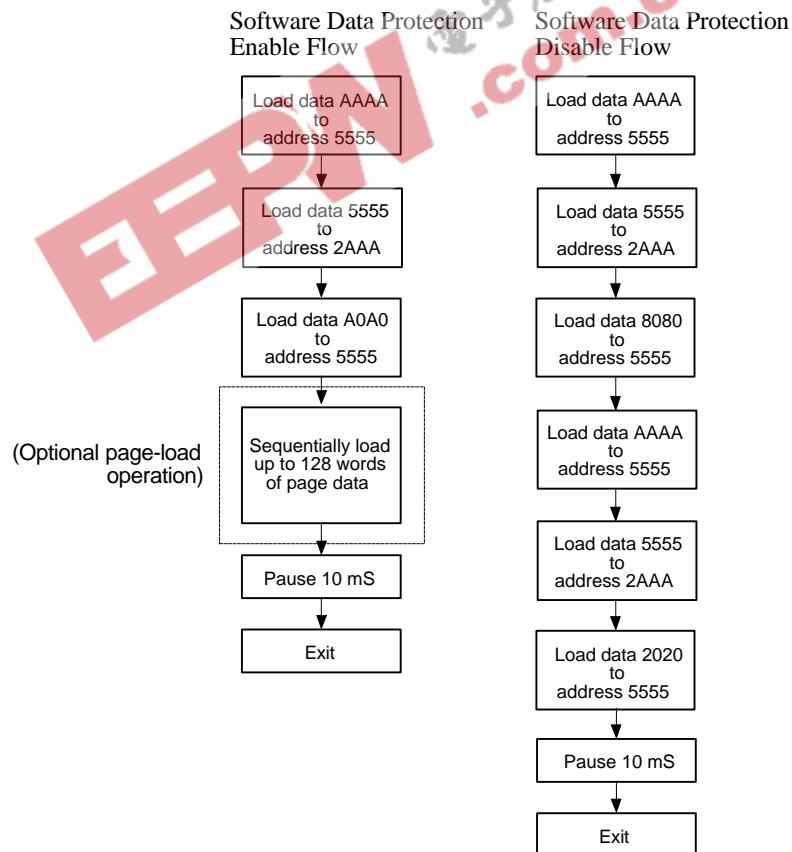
Software Data Protection Enable Flow

Load data AAAA to address 5555

Load data 5555 to address 2AAA

Load data A0A0 to address 5555

(Optional page-load operation)

Sequentially load up to 128 words of page data

Pause 10 mS

Exit

Software Data Protection Disable Flow

Load data AAAA to address 5555

Load data 5555 to address 2AAA

Load data 8080 to address 5555

Load data AAAA to address 5555

Load data 5555 to address 2AAA

Load data 2020 to address 5555

Pause 10 mS

Exit

EEPW .com